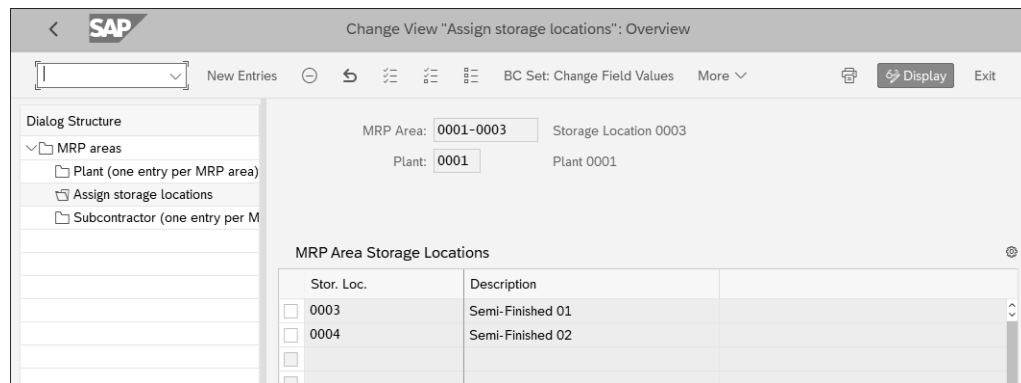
SAP

Change View "Assign storage locations": Overview

New Entries BC Set: Change Field Values More Display Exit

Dialog Structure
MRP areas
Plant (one entry per MRP area)
Assign storage locations
Subcontractor (one entry per M

MRP Area: 0001-0003 Storage Location 0003
Plant: 0001 Plant 0001

MRP Area Storage Locations

| Stor. Loc. | Description |
|---|---|
| 0003 | Semi-Finished 01 |
| 0004 | Semi-Finished 02 |